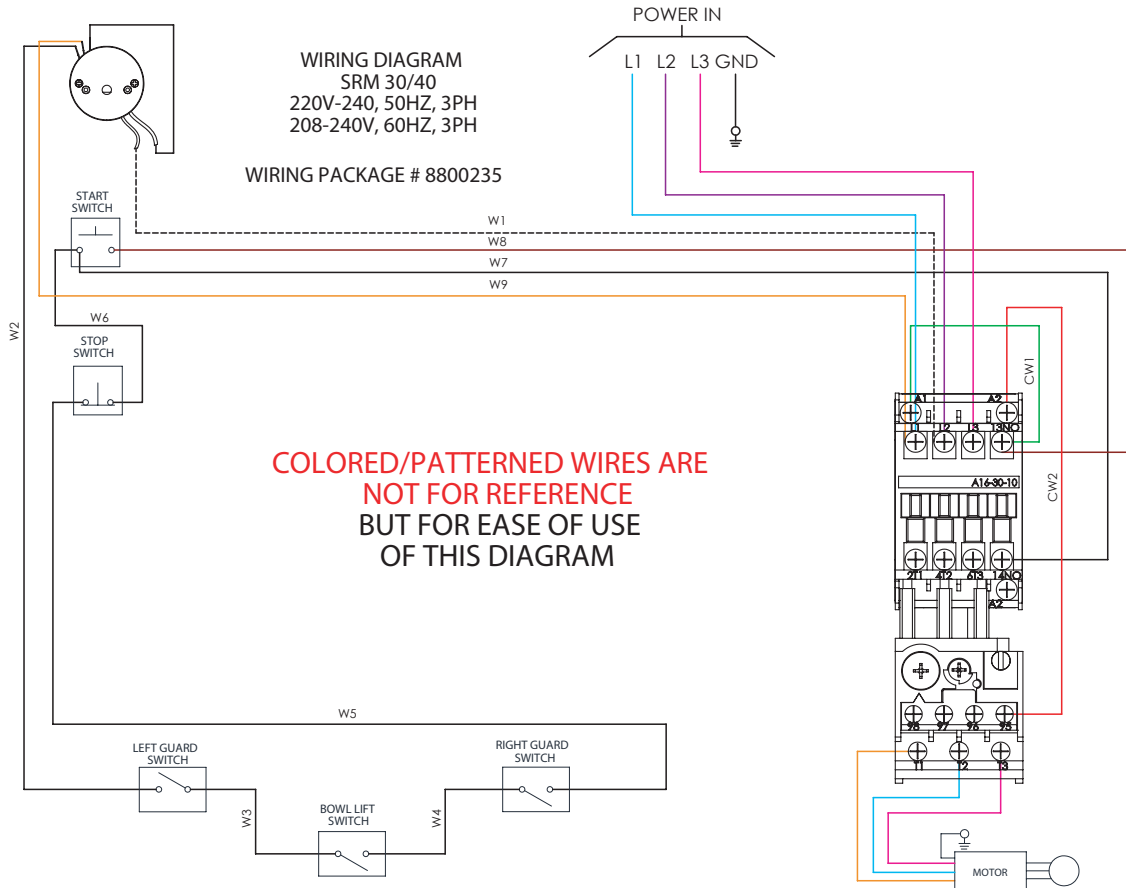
POWER IN

L1 L2 L3 GND

WIRING DIAGRAM
SRM 30/40
220V-240, 50HZ, 3PH
208-240V, 60HZ, 3PH

WIRING PACKAGE # 8800235

START SWITCH

W1

W8

W7

W9

W2

W6

STOP SWITCH

CW1

A1 A2

1L1 3L2 5L3 13NO

A16-30-10

CW2

2T1 4T2 6T3 14NO

A2

COLORED/PATTERNED WIRES ARE NOT FOR REFERENCE
BUT FOR ECASE OF USE OF THIS DIAGRAM

96 97 98 95

T1 T2 T3

W5

LEFT GUARD SWITCH

RIGHT GUARD SWITCH

W3

BOWL LIFT SWITCH

W4

MOTOR